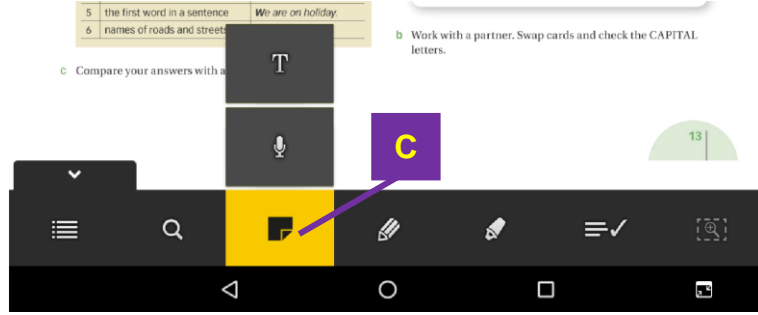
| 5 | the first word in a sentence | We are on holiday. |
|---|---|---|
| 6 | names of roads and streets | |

c Compare your answers with a

T

b Work with a partner. Swap cards and check the CAPITAL letters.

C

13